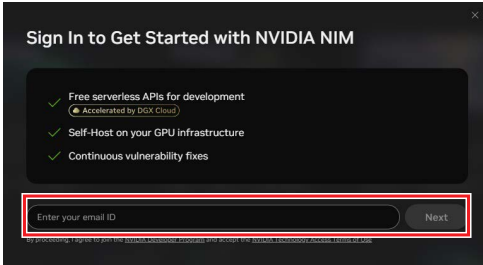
Sign In to Get Started with NVIDIA NIM

Free serverless APIs for development
Accelerated by DGX Cloud

Self-Host on your GPU infrastructure

Continuous vulnerability fixes

Enter your email ID

Next

By proceeding, I agree to join the NVIDIA Developer Program and accept the NVIDIA Technology Access Terms of Use